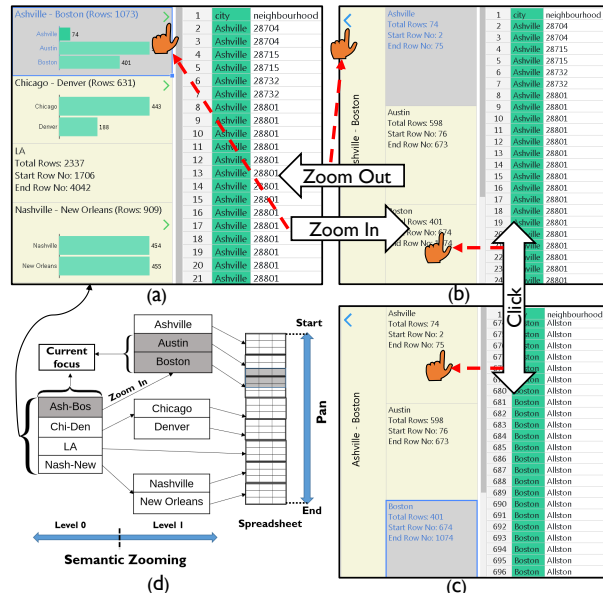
Ashville - Boston (Rows: 1073)

Ashville 74
Austin
Boston 401

Chicago - Denver (Rows: 631)

Chicago 443
Denver 188

LA
Total Rows: 2337
Start Row No: 1706
End Row No: 4042

Nashville - New Orleans (Rows: 909)

Nashville 454
New Orleans 455

| | city | neighbourhood |
|---|---|---|
| 1 | city | neighbourhood |
| 2 | Ashville | 28704 |
| 3 | Ashville | 28704 |
| 4 | Ashville | 28715 |
| 5 | Ashville | 28715 |
| 6 | Ashville | 28732 |
| 7 | Ashville | 28732 |
| 8 | Ashville | 28801 |
| 9 | Ashville | 28801 |
| 10 | Ashville | 28801 |
| 11 | Ashville | 28801 |
| 12 | Ashville | 28801 |
| 13 | Ashville | 28801 |
| 14 | Ashville | 28801 |
| 15 | Ashville | 28801 |
| 16 | Ashville | 28801 |
| 17 | Ashville | 28801 |
| 18 | Ashville | 28801 |
| 19 | Ashville | 28801 |
| 20 | Ashville | 28801 |
| 21 | Ashville | 28801 |

Zoom Out

Zoom In

(a)

Ashville - Boston

Ashville
Total Rows: 74
Start Row No: 2
End Row No: 75

Austin
Total Rows: 598
Start Row No: 76
End Row No: 673

Boston
Total Rows: 401
Start Row No: 674
End Row No: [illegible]74

| | city | neighbourhood |
|---|---|---|
| 1 | city | neighbourhood |
| 2 | Ashville | 28704 |
| 3 | Ashville | 28704 |
| 4 | Ashville | 28715 |
| 5 | Ashville | 28715 |
| 6 | Ashville | 28732 |
| 7 | Ashville | 28732 |
| 8 | Ashville | 28801 |
| 9 | Ashville | 28801 |
| 10 | Ashville | 28801 |
| 11 | Ashville | 28801 |
| 12 | Ashville | 28801 |
| 13 | Ashville | 28801 |
| 14 | Ashville | 28801 |
| 15 | Ashville | 28801 |
| 16 | Ashville | 28801 |
| 17 | Ashville | 28801 |
| 18 | Ashville | 28801 |
| 19 | Ashville | 28801 |
| 2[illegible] | Ashville | 28801 |
| 2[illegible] | Ashville | 28801 |
| 22 | Ashville | 28801 |
| 2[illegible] | Ashville | 28801 |

(b)

Click

Current focus

Ash-Bos
Chi-Den
LA
Nash-New

Zoom In

Ashville
Austin
Boston

Chicago
Denver

Nashville
New Orleans

Start
Pan
End

Level 0
Level 1

Semantic Zooming

Spreadsheet

(d)

Ashville - Boston

Ashville
Total Rows: 74
Start Row No: 2
End Row No: 75

Austin
Total Rows: 598
Start Row No: 76
End Row No: 673

Boston
Total Rows: 401
Start Row No: 674
End Row No: 1074

| | city | neighbourhood |
|---|---|---|
| 1 | city | neighbourhood |
| 67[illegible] | Boston | Allston |
| 67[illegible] | Boston | Allston |
| 67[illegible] | Boston | Allston |
| 67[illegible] | Boston | Allston |
| 67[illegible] | Boston | Allston |
| 6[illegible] | Boston | Allston |
| 680 | Boston | Allston |
| 681 | Boston | Allston |
| 682 | Boston | Allston |
| 683 | Boston | Allston |
| 684 | Boston | Allston |
| 685 | Boston | Allston |
| 686 | Boston | Allston |
| 687 | Boston | Allston |
| 688 | Boston | Allston |
| 689 | Boston | Allston |
| 690 | Boston | Allston |
| 691 | Boston | Allston |
| 692 | Boston | Allston |
| 693 | Boston | Allston |
| 694 | Boston | Allston |
| 695 | Boston | Allston |
| 696 | Boston | Allston |

(c)